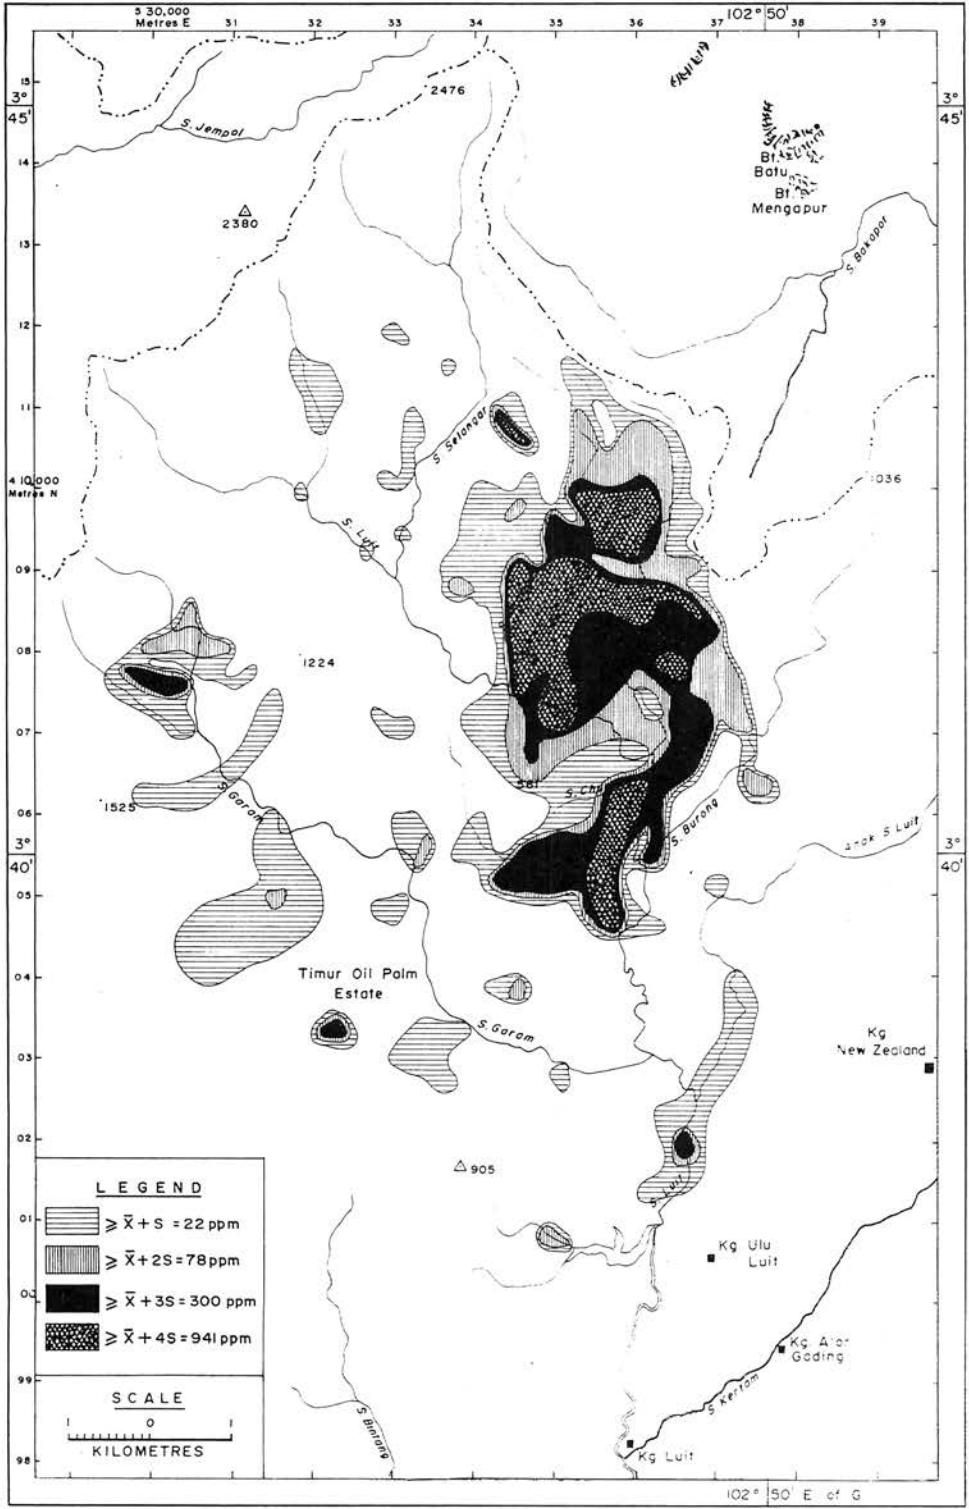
5 30,000
Metres E
31
32
33
34
35
36
37
102° 50'
38
39

3°
45'
3°
45'

15
14
13
12
11
4 10,000
Metres N
09
08
07
06
3°
40'
3°
40'
05
04
03
02
01
00
99
98

2476
S. Jempol
2380
Bt.
Batu
Bt.
Mengapur
S. Bakapor
S. Selangar
S. Luit
036
1224
1525
S. Garam
581
S. Chi
S. Burong
Anak S. Luit
Timur Oil Palm
Estate
S. Garam
Kg
New Zealand
905
S. Luit
Kg Ulu
Luit
Kg. Alor
Gading
S. Kertam
S. Bintang
Kg Luit

LEGEND
$\geqslant \bar{X}+S = 22$ ppm
$\geqslant \bar{X}+2S = 78$ ppm
$\geqslant \bar{X}+3S = 300$ ppm
$\geqslant \bar{X}+4S = 941$ ppm

SCALE
1 0 1
KILOMETRES

102° 50' E of G